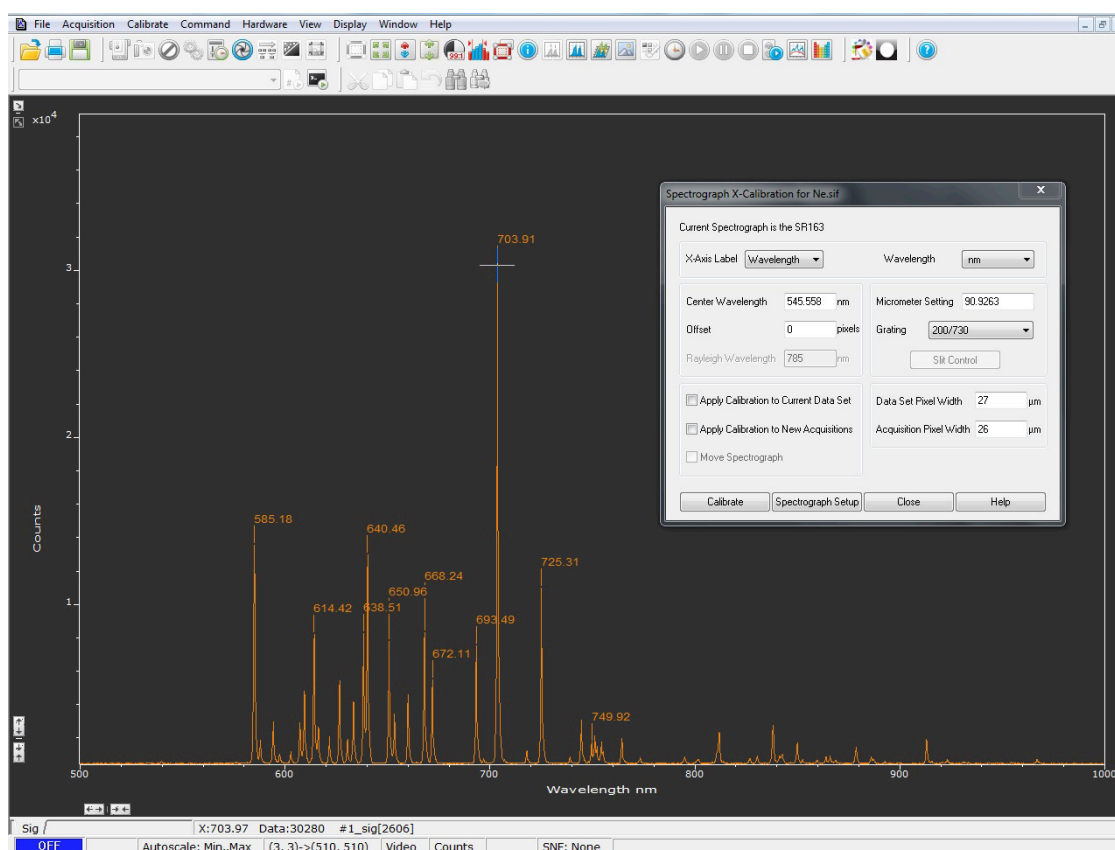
File Acquisition Calibrate Command Hardware View Display Window Help

$\times10^4$

3

2

1

Counts

500 600 700 800 900 1000

Wavelength nm

703.91

585.18

640.46

614.42

638.51

650.96

668.24

672.11

693.49

725.31

749.92

Spectrograph X-Calibration for Ne.sif

Current Spectrograph is the SR163

X-Axis Label Wavelength

Wavelength nm

Center Wavelength 545.558 nm

Offset 0 pixels

Rayleigh Wavelength 785 nm

Micrometer Setting 90.9263

Grating 200/730

Slit Control

Apply Calibration to Current Data Set

Apply Calibration to New Acquisitions

Move Spectrograph

Data Set Pixel Width 27 µm

Acquisition Pixel Width 26 µm

Calibrate

Spectrograph Setup

Close

Help

Sig

X:703.97 Data:30280 #1_sig[2606]

OFF

Autoscale: Min..Max

(3, 3)->(510, 510)

Video

Counts

SNF: None